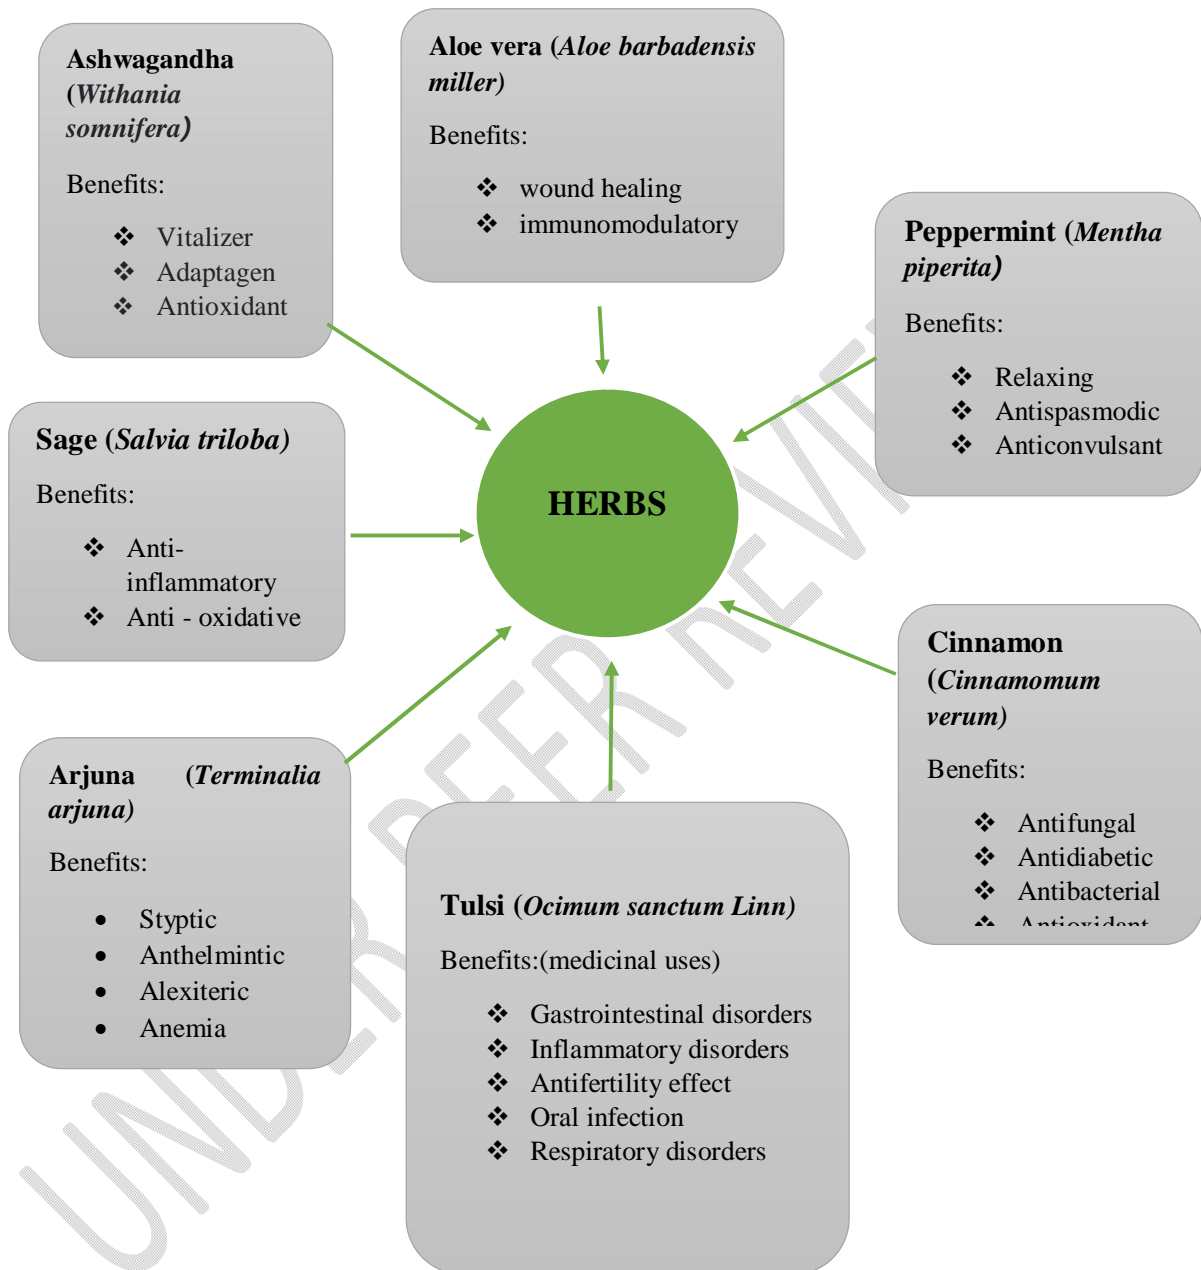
Ashwagandha (Withania somnifera)

Benefits:

❖ Vitalizer
❖ Adaptagen
❖ Antioxidant

Aloe vera (Aloe barbadensis miller)

Benefits:

❖ wound healing
❖ immunomodulatory

Peppermint (Mentha piperita)

Benefits:

❖ Relaxing
❖ Antispasmodic
❖ Anticonvulsant

Sage (Salvia triloba)

Benefits:

❖ Anti-inflammatory
❖ Anti - oxidative

HERBS

Cinnamon (Cinnamomum verum)

Benefits:

❖ Antifungal
❖ Antidiabetic
❖ Antibacterial
❖ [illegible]

Arjuna (Terminalia arjuna)

Benefits:

• Styptic
• Anthelmintic
• Alexiteric
• Anemia

Tulsi (Ocimum sanctum Linn)

Benefits:(medicinal uses)

❖ Gastrointestinal disorders
❖ Inflammatory disorders
❖ Antifertility effect
❖ Oral infection
❖ Respiratory disorders

UNDER PEER REVIEW